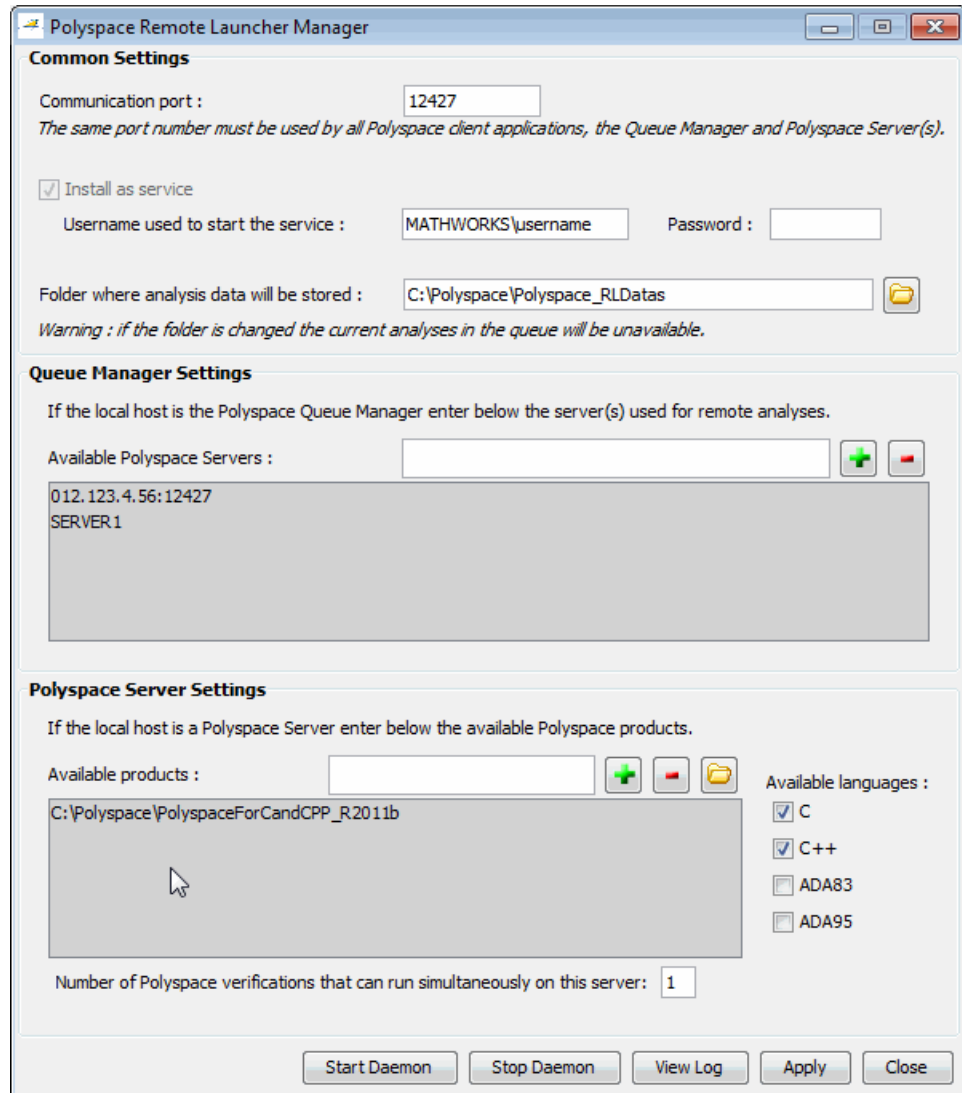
Polyspace Remote Launcher Manager

Common Settings

Communication port : 12427

The same port number must be used by all Polyspace client applications, the Queue Manager and Polyspace Server(s).

Install as service

Username used to start the service : MATHWORKS\username

Password :

Folder where analysis data will be stored : C:\Polyspace\Polyspace_RLDatas

Warning : if the folder is changed the current analyses in the queue will be unavailable.

Queue Manager Settings

If the local host is the Polyspace Queue Manager enter below the server(s) used for remote analyses.

Available Polyspace Servers :

012.123.4.56:12427
SERVER1

Polyspace Server Settings

If the local host is a Polyspace Server enter below the available Polyspace products.

Available products :

C:\Polyspace\PolyspaceForCandCPP_R2011b

Available languages :

C

C++

ADA83

ADA95

Number of Polyspace verifications that can run simultaneously on this server: 1

Start Daemon | Stop Daemon | View Log | Apply | Close